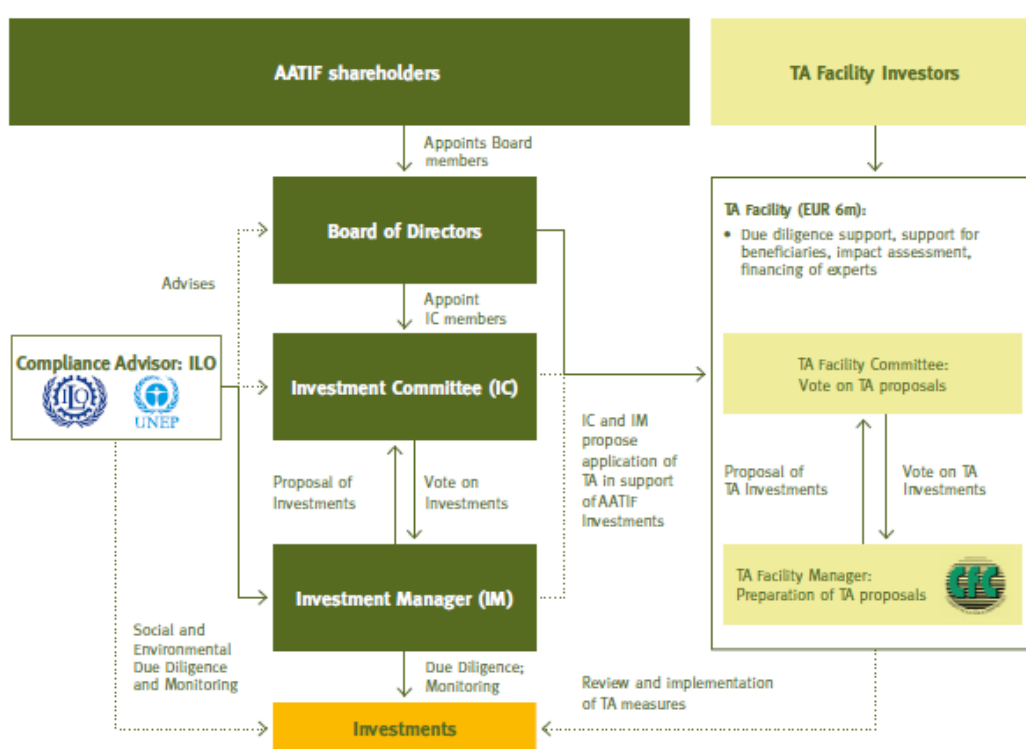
AATIF shareholders

TA Facility Investors

Appoints Board members

Board of Directors

TA Facility (EUR 6m):

• Due diligence support, support for beneficiaries, impact assessment, financing of experts

Advises

Appoint IC members

Compliance Advisor: ILO

UNEP

Investment Committee (IC)

TA Facility Committee: Vote on TA proposals

IC and IM propose application of TA in support of AATIF Investments

Proposal of Investments

Vote on Investments

Proposal of TA Investments

Vote on TA Investments

Investment Manager (IM)

TA Facility Manager: Preparation of TA proposals

CFC

Social and Environmental Due Diligence and Monitoring

Due Diligence; Monitoring

Review and implementation of TA measures

Investments